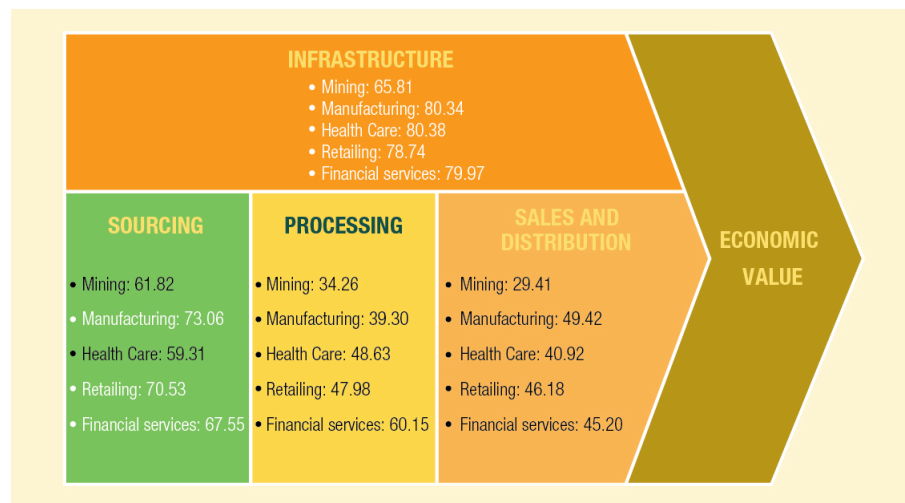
INFRASTRUCTURE
• Mining: 65.81
• Manufacturing: 80.34
• Health Care: 80.38
• Retailing: 78.74
• Financial services: 79.97

SOURCING
• Mining: 61.82
• Manufacturing: 73.06
• Health Care: 59.31
• Retailing: 70.53
• Financial services: 67.55

PROCESSING
• Mining: 34.26
• Manufacturing: 39.30
• Health Care: 48.63
• Retailing: 47.98
• Financial services: 60.15

SALES AND DISTRIBUTION
• Mining: 29.41
• Manufacturing: 49.42
• Health Care: 40.92
• Retailing: 46.18
• Financial services: 45.20

ECONOMIC VALUE